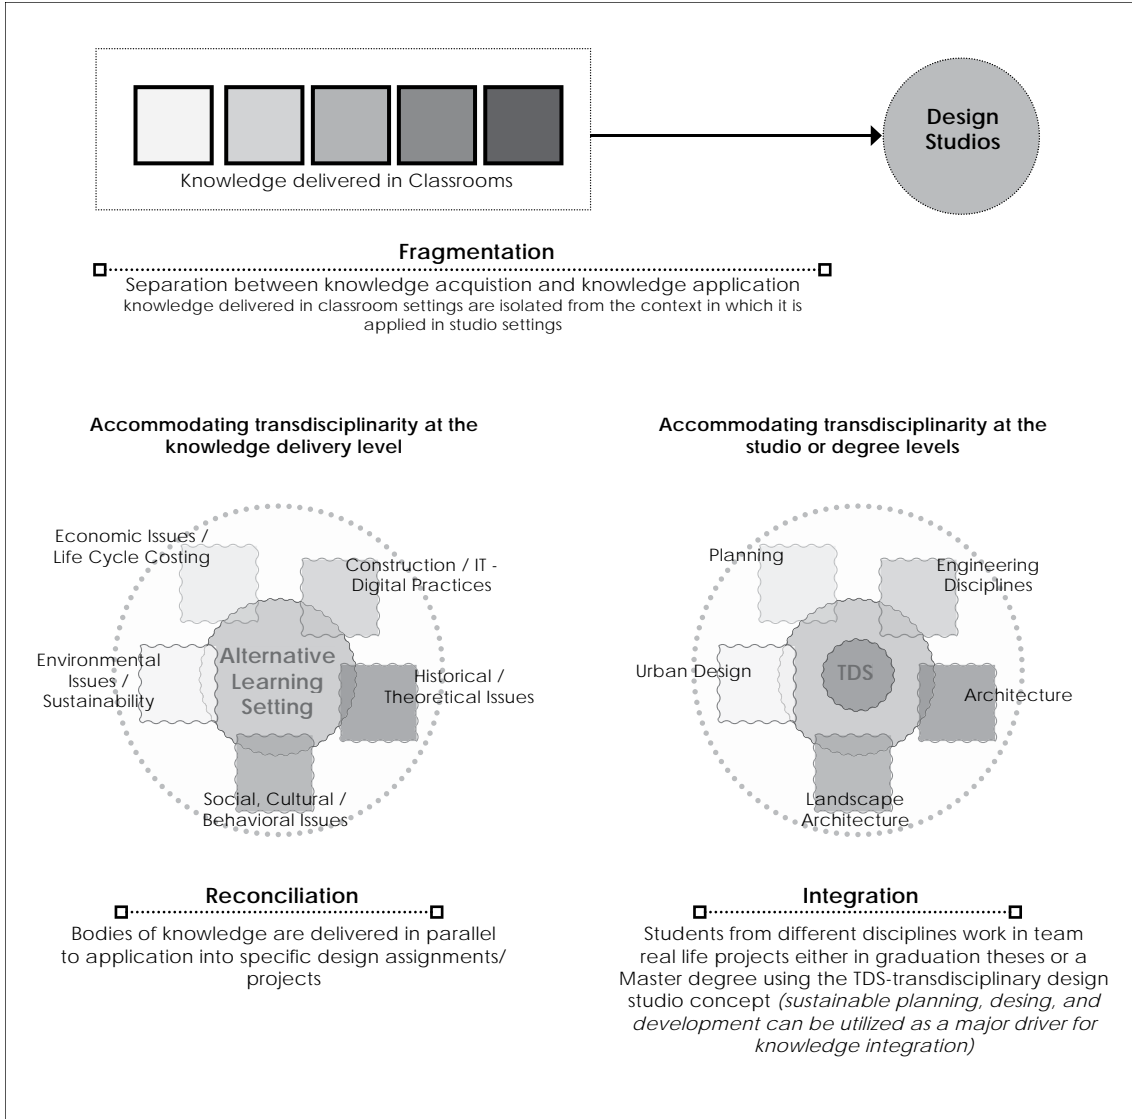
Knowledge delivered in Classrooms

Design Studios

Fragmentation

Separation between knowledge acquistion and knowledge application
knowledge delivered in classroom settings are isolated from the context in which it is applied in studio settings

Accommodating transdisciplinarity at the knowledge delivery level

Economic Issues / Life Cycle Costing

Construction / IT - Digital Practices

Environmental Issues / Sustainability

Alternative Learning Setting

Historical / Theoretical Issues

Social, Cultural / Behavioral Issues

Reconciliation

Bodies of knowledge are delivered in parallel to application into specific design assignments/ projects

Accommodating transdisciplinarity at the studio or degree levels

Planning

Engineering Disciplines

Urban Design

TDS

Architecture

Landscape Architecture

Integration

Students from different disciplines work in team real life projects either in graduation theses or a Master degree using the TDS-transdisciplinary design studio concept *(sustainable planning, desing, and development can be utilized as a major driver for knowledge integration)*